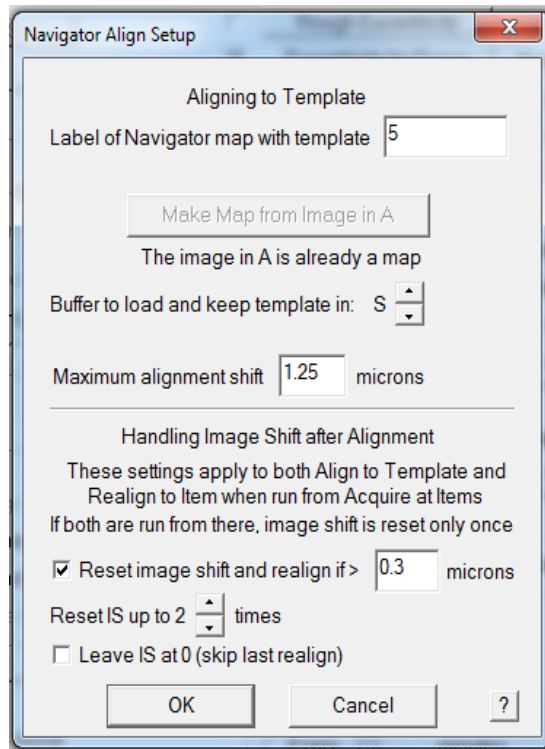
Navigator Align Setup

Aligning to Template

Label of Navigator map with template 5

Make Map from Image in A

The image in A is already a map

Buffer to load and keep template in: S

Maximum alignment shift 1.25 microns

Handling Image Shift after Alignment

These settings apply to both Align to Template and Realign to Item when run from Acquire at Items

If both are run from there, image shift is reset only once

☑ Reset image shift and realign if > 0.3 microns

Reset IS up to 2 times

☐ Leave IS at 0 (skip last realign)

OK Cancel ?